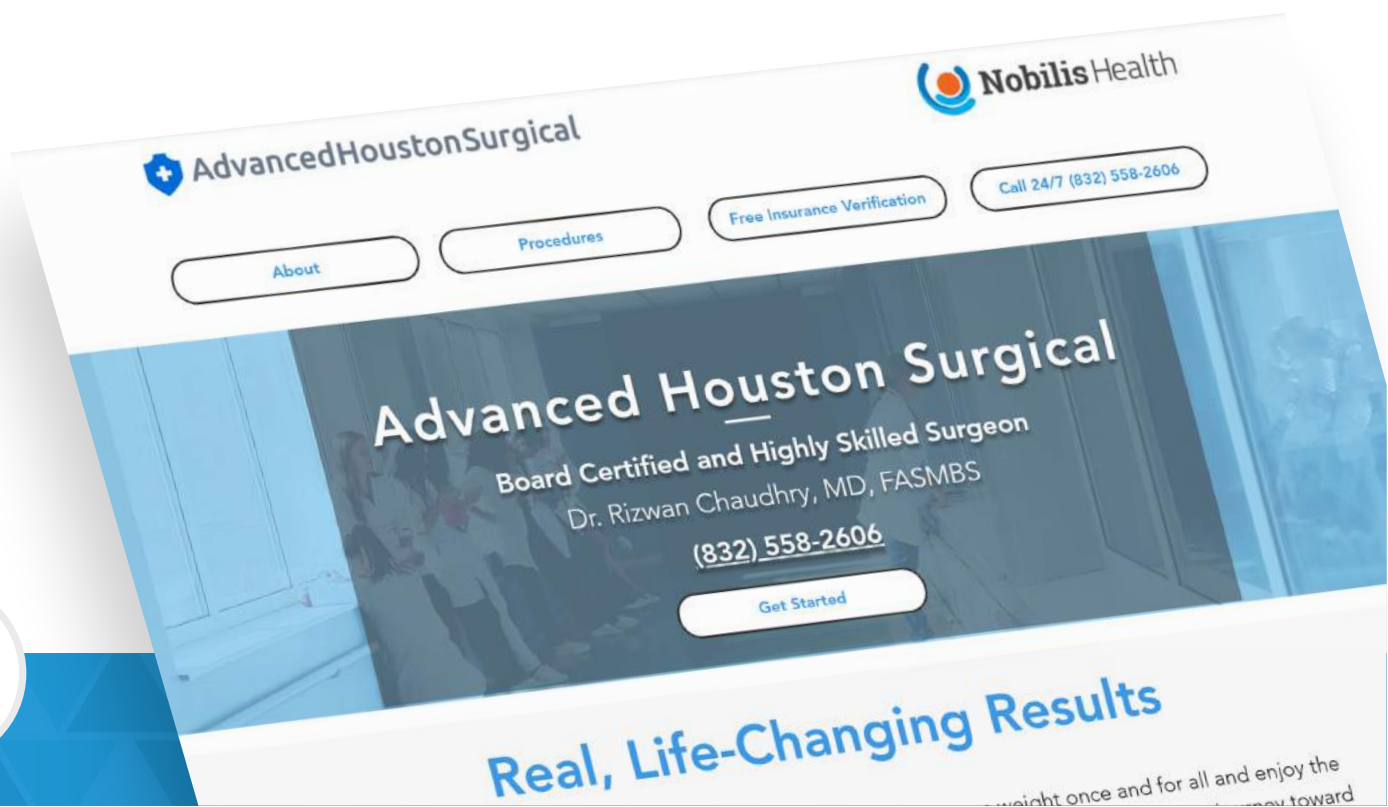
AdvancedHoustonSurgical

NobilisHealth

About

Procedures

Free Insurance Verification

Call 24/7 (832) 558-2606

Advanced Houston Surgical

Board Certified and Highly Skilled Surgeon

Dr. Rizwan Chaudhry, MD, FASMBS

(832) 558-2606

Get Started

Real, Life-Changing Results

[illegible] weight once and for all and enjoy the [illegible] toward